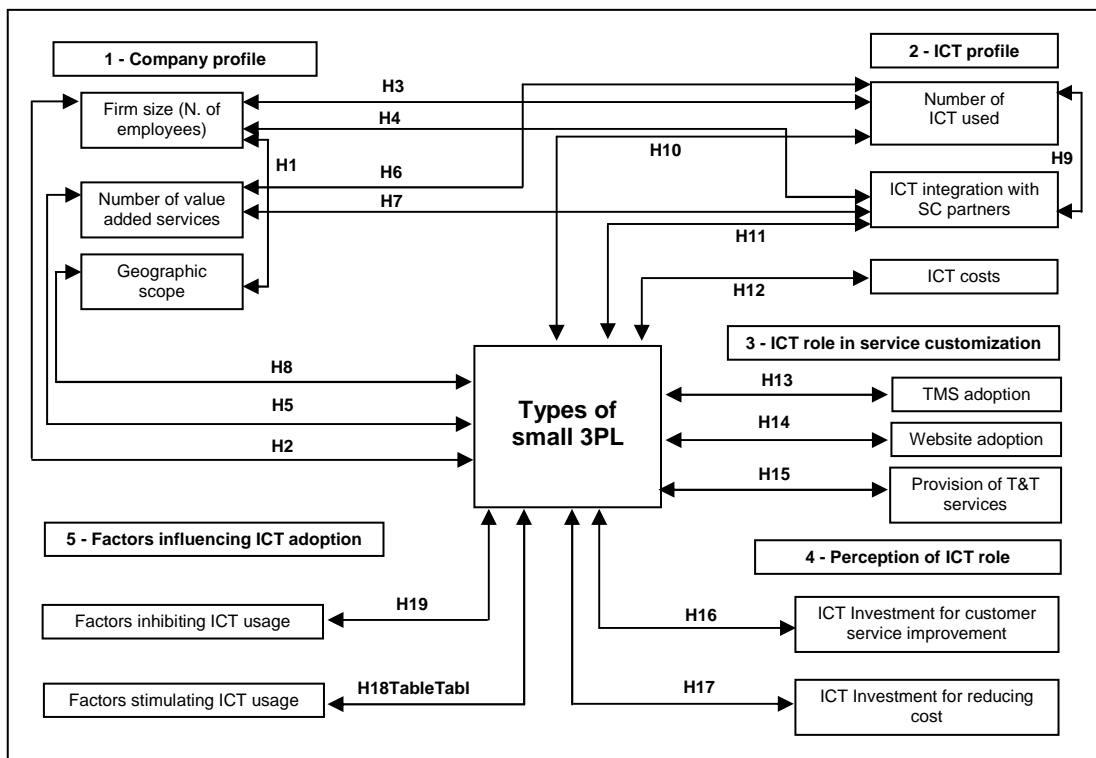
1 - Company profile

2 - ICT profile

Firm size (N. of employees)

H3

H4

Number of ICT used

H10

H1

H6

H9

Number of value added services

H7

ICT integration with SC partners

H11

Geographic scope

ICT costs

H12

3 - ICT role in service customization

H8

H13

TMS adoption

H5

Types of small 3PL

H14

Website adoption

H2

H15

Provision of T&T services

5 - Factors influencing ICT adoption

4 - Perception of ICT role

H19

Factors inhibiting ICT usage

H16

ICT Investment for customer service improvement

Factors stimulating ICT usage

H18TableTabl

H17

ICT Investment for reducing cost